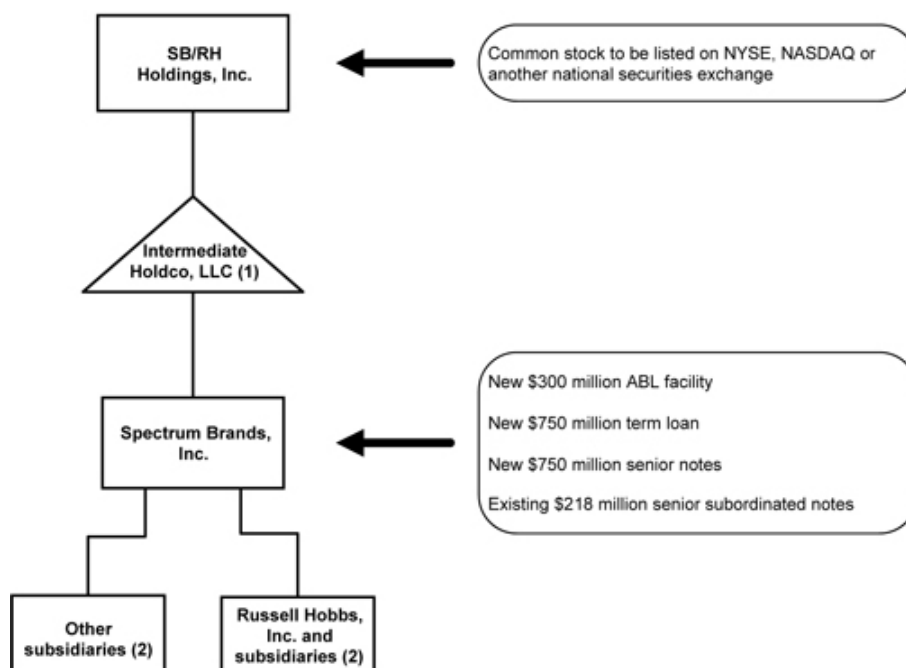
SB/RH Holdings, Inc.

Common stock to be listed on NYSE, NASDAQ or another national securities exchange

Intermediate Holdco, LLC (1)

Spectrum Brands, Inc.

New $300 million ABL facility

New $750 million term loan

New $750 million senior notes

Existing $218 million senior subordinated notes

Other subsidiaries (2)

Russell Hobbs, Inc. and subsidiaries (2)